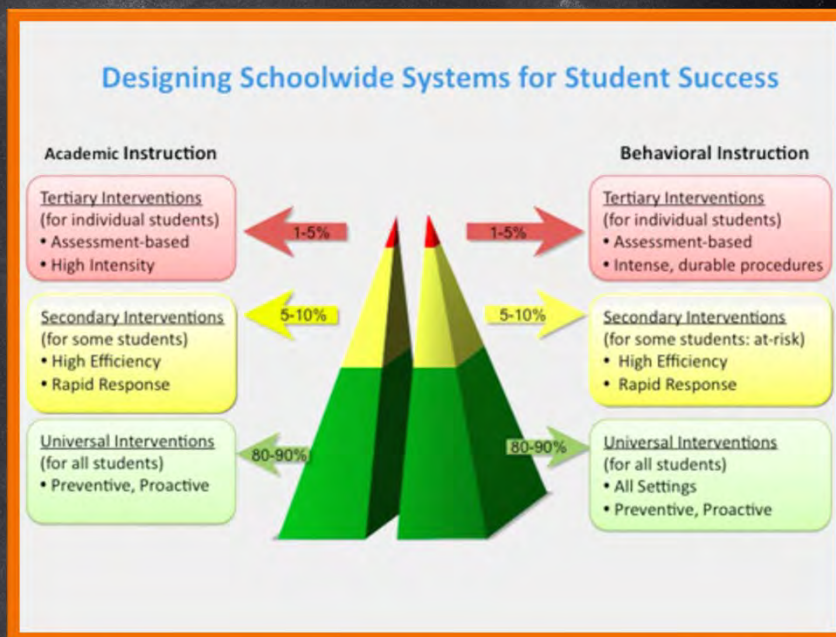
Designing Schoolwide Systems for Student Success

Academic Instruction

Tertiary Interventions
(for individual students)
• Assessment-based
• High Intensity

1-5%

Secondary Interventions
(for some students)
• High Efficiency
• Rapid Response

5-10%

Universal Interventions
(for all students)
• Preventive, Proactive

80-90%

Behavioral Instruction

1-5%

Tertiary Interventions
(for individual students)
• Assessment-based
• Intense, durable procedures

5-10%

Secondary Interventions
(for some students: at-risk)
• High Efficiency
• Rapid Response

80-90%

Universal Interventions
(for all students)
• All Settings
• Preventive, Proactive